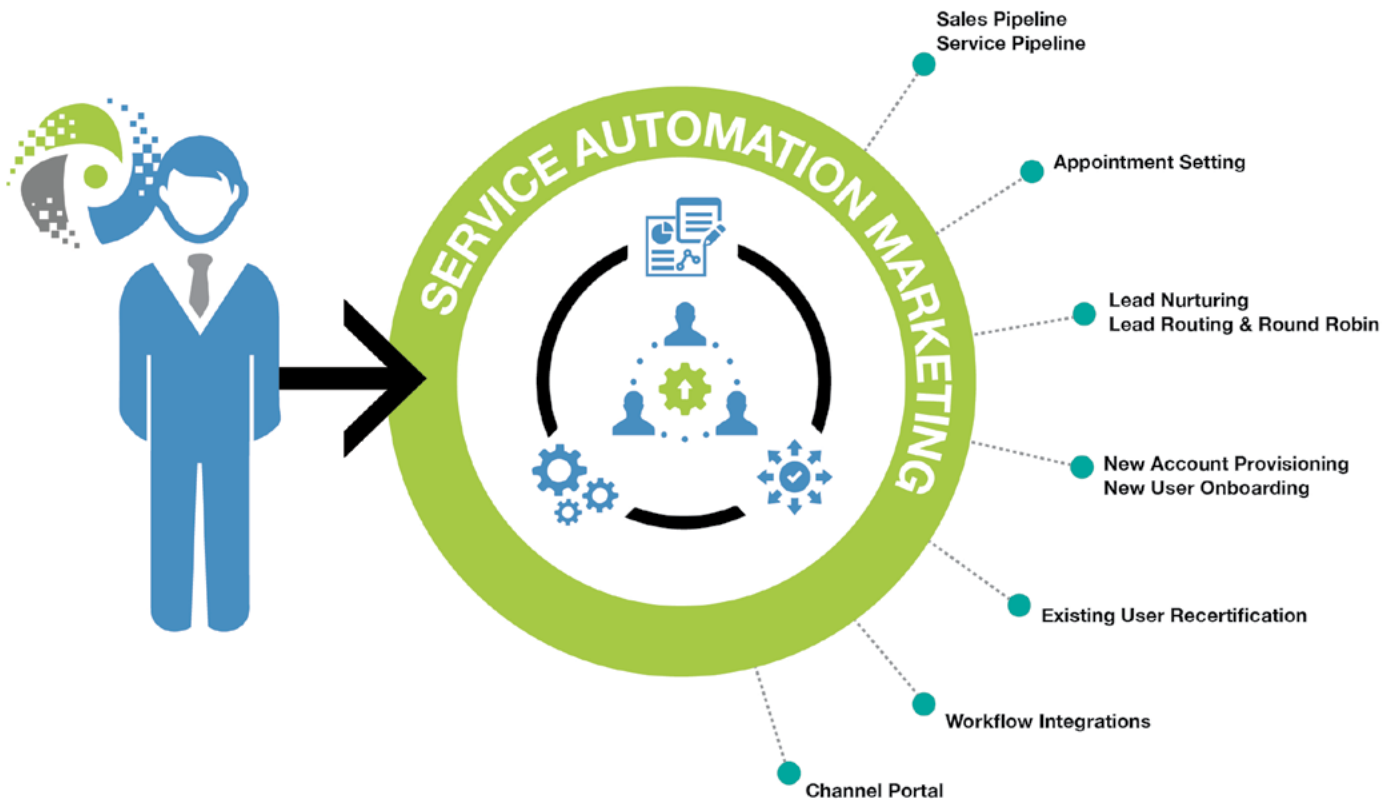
SERVICE AUTOMATION MARKETING

Sales Pipeline
Service Pipeline

Appointment Setting

Lead Nurturing
Lead Routing & Round Robin

New Account Provisioning
New User Onboarding

Existing User Recertification

Workflow Integrations

Channel Portal